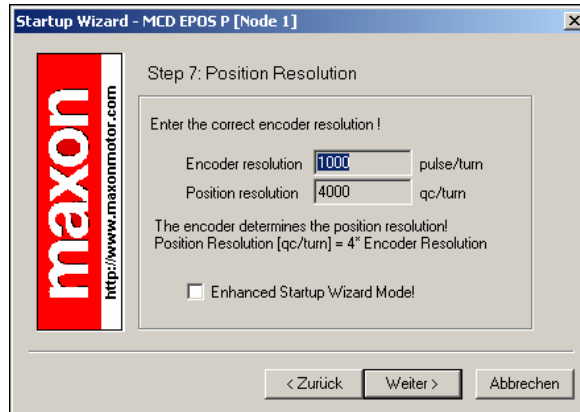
Startup Wizard - MCD EPOS P [Node 1]

maxon
http://www.maxonmotor.com

Step 7: Position Resolution

Enter the correct encoder resolution !

Encoder resolution 1000 pulse/turn
Position resolution 4000 qc/turn

The encoder determines the position resolution!
Position Resolution [qc/turn] = 4* Encoder Resolution

Enhanced Startup Wizard Mode!

< Zurück
Weiter >
Abbrechen